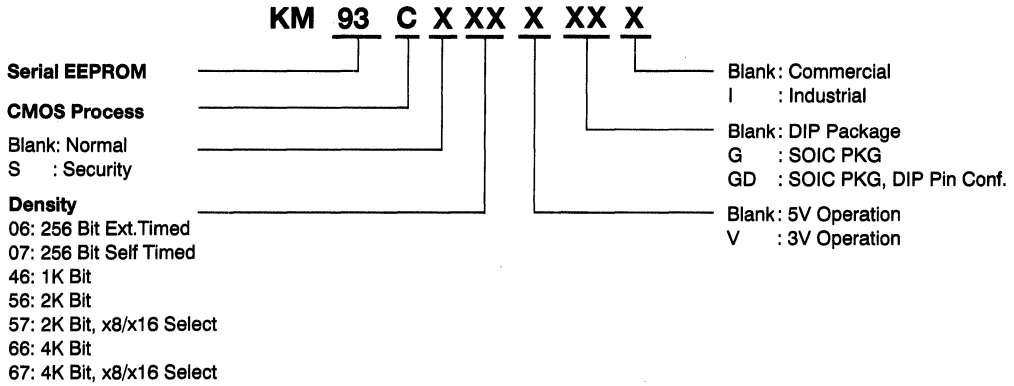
KM 93 C X XX X XX X

Serial EEPROM

CMOS Process

Blank: Normal
S : Security

Density
06: 256 Bit Ext.Timed
07: 256 Bit Self Timed
46: 1K Bit
56: 2K Bit
57: 2K Bit, x8/x16 Select
66: 4K Bit
67: 4K Bit, x8/x16 Select

Blank: Commercial
I : Industrial

Blank: DIP Package
G : SOIC PKG
GD : SOIC PKG, DIP Pin Conf.

Blank: 5V Operation
V : 3V Operation